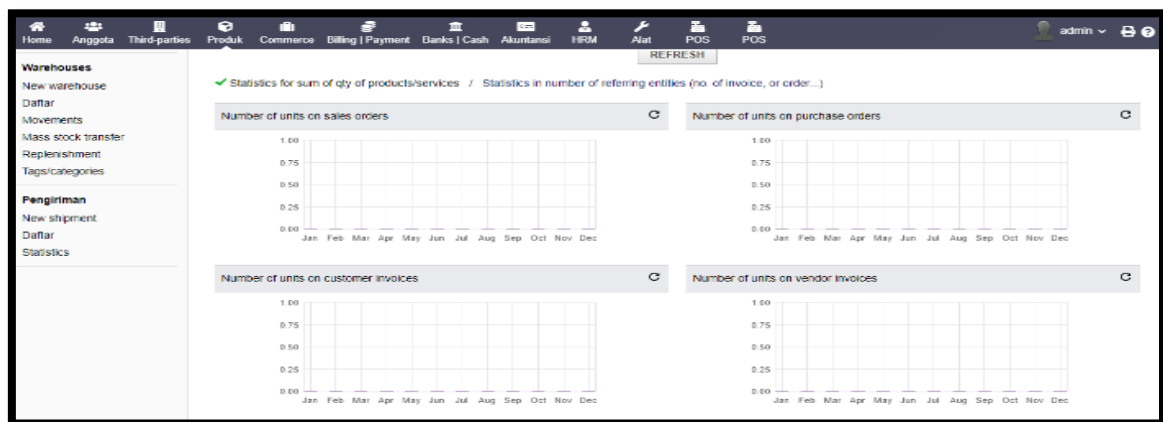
Home Anggota Third-parties Produk Commerce Billing | Payment Banks | Cash Akuntansi HRM Alat POS POS admin

REFRESH

Warehouses
New warehouse
Daftar
Movements
Mass stock transfer
Replenishment
Tags/categories

Pengiriman
New shipment
Daftar
Statistics

✓ Statistics for sum of qty of products/services / Statistics in number of referring entities (no. of invoice, or order...)

Number of units on sales orders

1.00
0.75
0.50
0.25
0.00
Jan Feb Mar Apr May Jun Jul Aug Sep Oct Nov Dec

Number of units on purchase orders

1.00
0.75
0.50
0.25
0.00
Jan Feb Mar Apr May Jun Jul Aug Sep Oct Nov Dec

Number of units on customer invoices

1.00
0.75
0.50
0.25
0.00
Jan Feb Mar Apr May Jun Jul Aug Sep Oct Nov Dec

Number of units on vendor invoices

1.00
0.75
0.50
0.25
0.00
Jan Feb Mar Apr May Jun Jul Aug Sep Oct Nov Dec